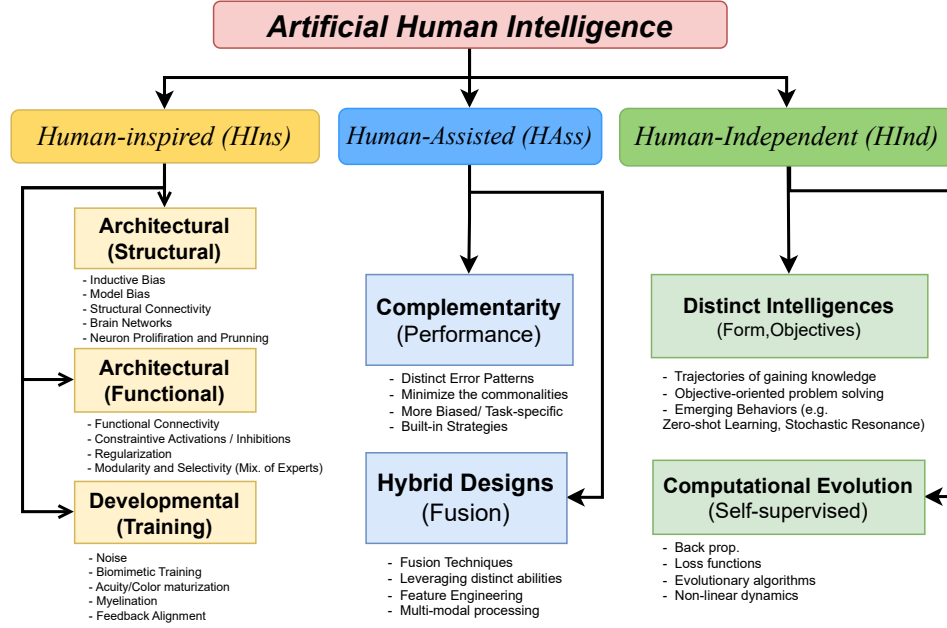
Artificial Human Intelligence

Human-inspired (HIns)

Architectural (Structural)

- Inductive Bias
- Model Bias
- Structural Connectivity
- Brain Networks
- Neuron Prolifration and Prunning

Architectural (Functional)

- Functional Connectivity
- Constraintive Activations / Inhibitions
- Regularization
- Modularity and Selectivity (Mix. of Experts)

Developmental (Training)

- Noise
- Biomimetic Training
- Acuity/Color maturization
- Myelination
- Feedback Alignment

Human-Assisted (HAss)

Complementarity (Performance)

- Distinct Error Patterns
- Minimize the commonalities
- More Biased/ Task-specific
- Built-in Strategies

Hybrid Designs (Fusion)

- Fusion Techniques
- Leveraging distinct abilities
- Feature Engineering
- Multi-modal processing

Human-Independent (HInd)

Distinct Intelligences (Form,Objectives)

- Trajectories of gaining knowledge
- Objective-oriented problem solving
- Emerging Behaviors (e.g. Zero-shot Learning, Stochastic Resonance)

Computational Evolution (Self-supervised)

- Back prop.
- Loss functions
- Evolutionary algorithms
- Non-linear dynamics